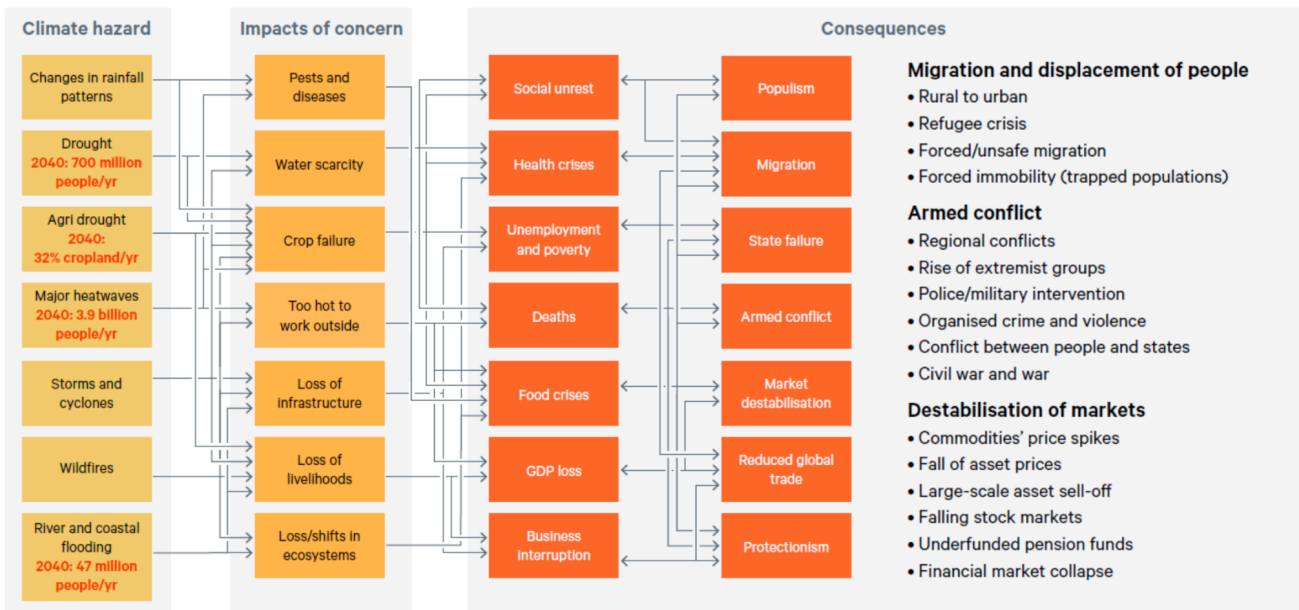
Climate hazard

Changes in rainfall patterns

Drought
2040: 700 million people/yr

Agri drought
2040: 32% cropland/yr

Major heatwaves
2040: 3.9 billion people/yr

Storms and cyclones

Wildfires

River and coastal flooding
2040: 47 million people/yr

Impacts of concern

Pests and diseases

Water scarcity

Crop failure

Too hot to work outside

Loss of infrastructure

Loss of livelihoods

Loss/shifts in ecosystems

Consequences

Social unrest

Health crises

Unemployment and poverty

Deaths

Food crises

GDP loss

Business interruption

Populism

Migration

State failure

Armed conflict

Market destabilisation

Reduced global trade

Protectionism

Migration and displacement of people
• Rural to urban
• Refugee crisis
• Forced/unsafe migration
• Forced immobility (trapped populations)

Armed conflict
• Regional conflicts
• Rise of extremist groups
• Police/military intervention
• Organised crime and violence
• Conflict between people and states
• Civil war and war

Destabilisation of markets
• Commodities' price spikes
• Fall of asset prices
• Large-scale asset sell-off
• Falling stock markets
• Underfunded pension funds
• Financial market collapse